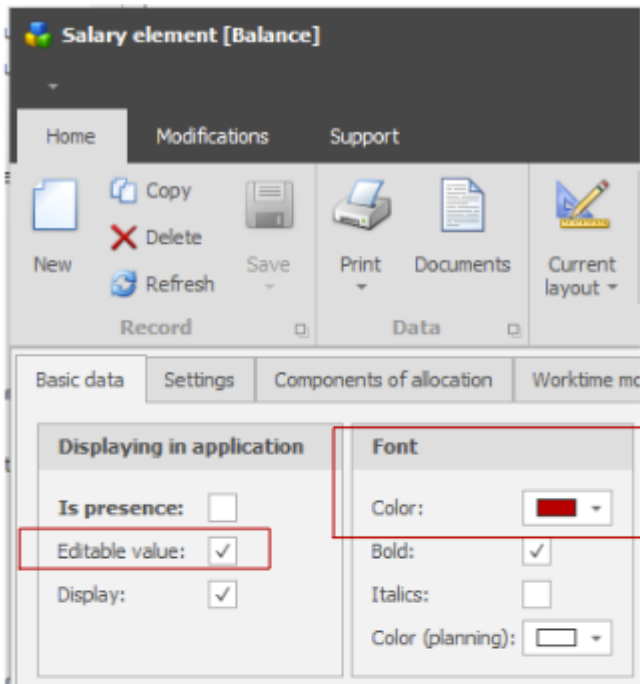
Salary element [Balance]

Home
Modifications
Support

New
Copy
Delete
Refresh
Save
Record
Print
Documents
Data
Current layout

Basic data
Settings
Components of allocation
Worktime mo

Displaying in application
Is presence:
Editable value: ✓
Display: ✓

Font
Color:
Bold: ✓
Italics:
Color (planning):